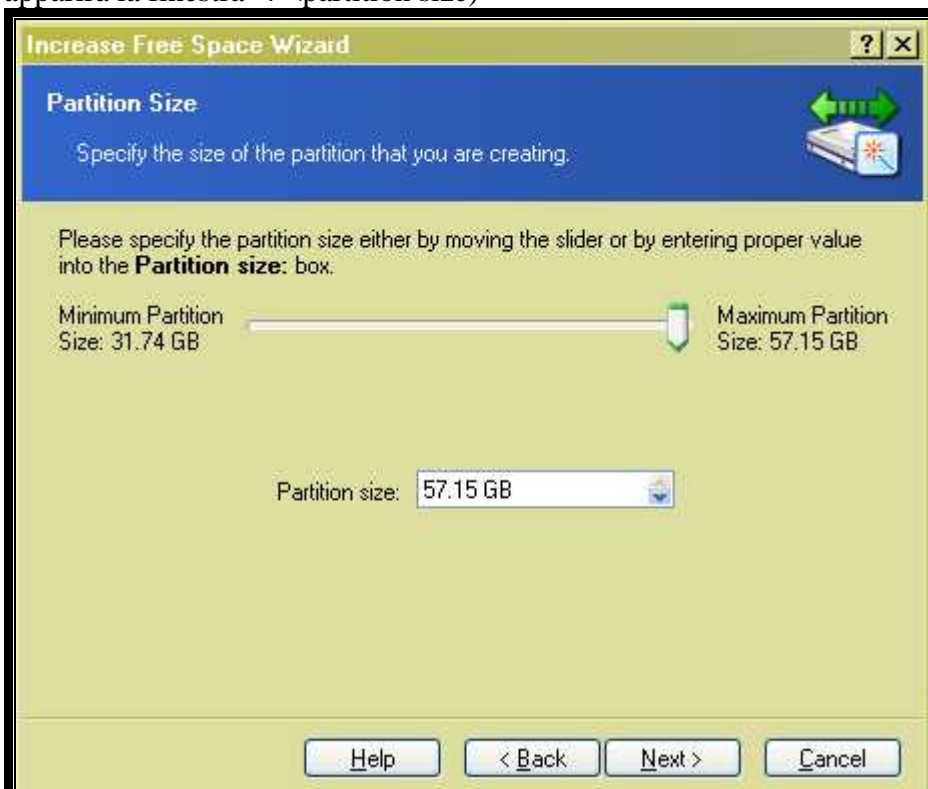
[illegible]

Increase Free Space Wizard

?

Partition Size

Specify the size of the partition that you are creating.

Please specify the partition size either by moving the slider or by entering proper value into the **Partition size:** box.

Minimum Partition Size: 31.74 GB

Maximum Partition Size: 57.15 GB

Partition size: 57.15 GB

Help

< Back

Next >

Cancel